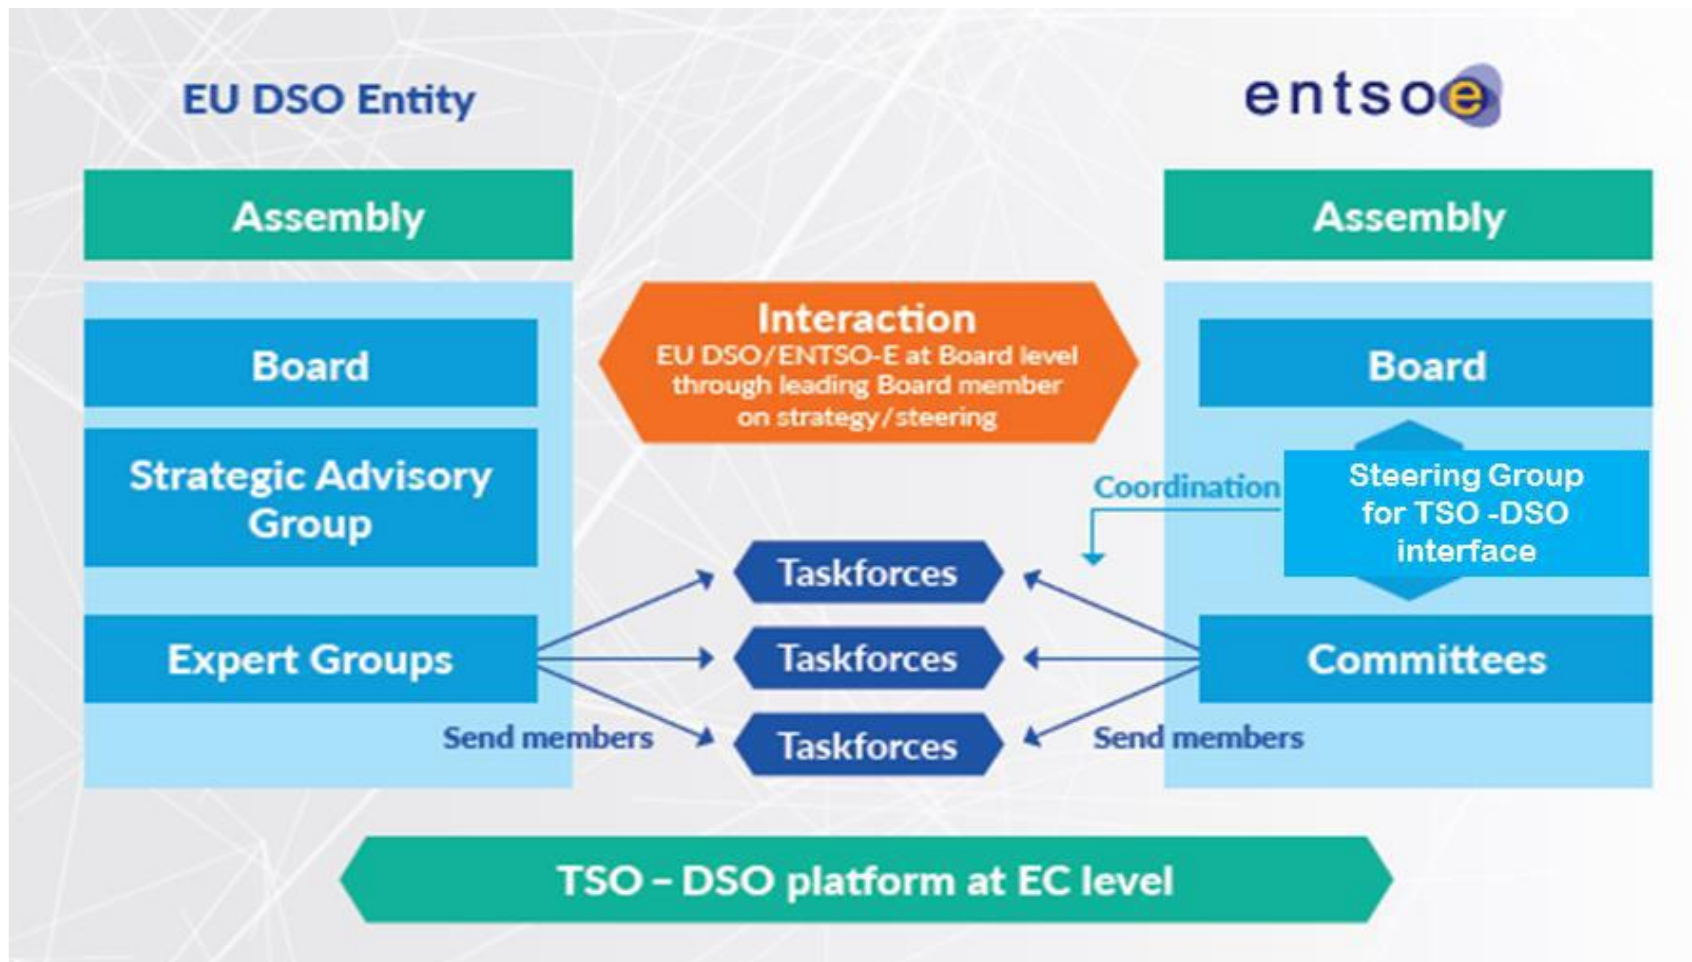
EU DSO Entity

entsoe

Assembly

Assembly

Interaction
EU DSO/ENTSO-E at Board level through leading Board member on strategy/steering

Board

Board

Strategic Advisory Group

Coordination

Steering Group for TSO -DSO interface

Taskforces

Taskforces

Taskforces

Expert Groups

Committees

Send members

Send members

TSO – DSO platform at EC level